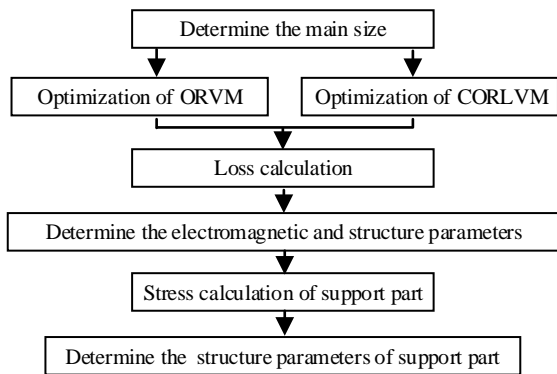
Determine the main size

Optimization of ORVM

Optimization of CORLVM

Loss calculation

Determine the electromagnetic and structure parameters

Stress calculation of support part

Determine the structure parameters of support part